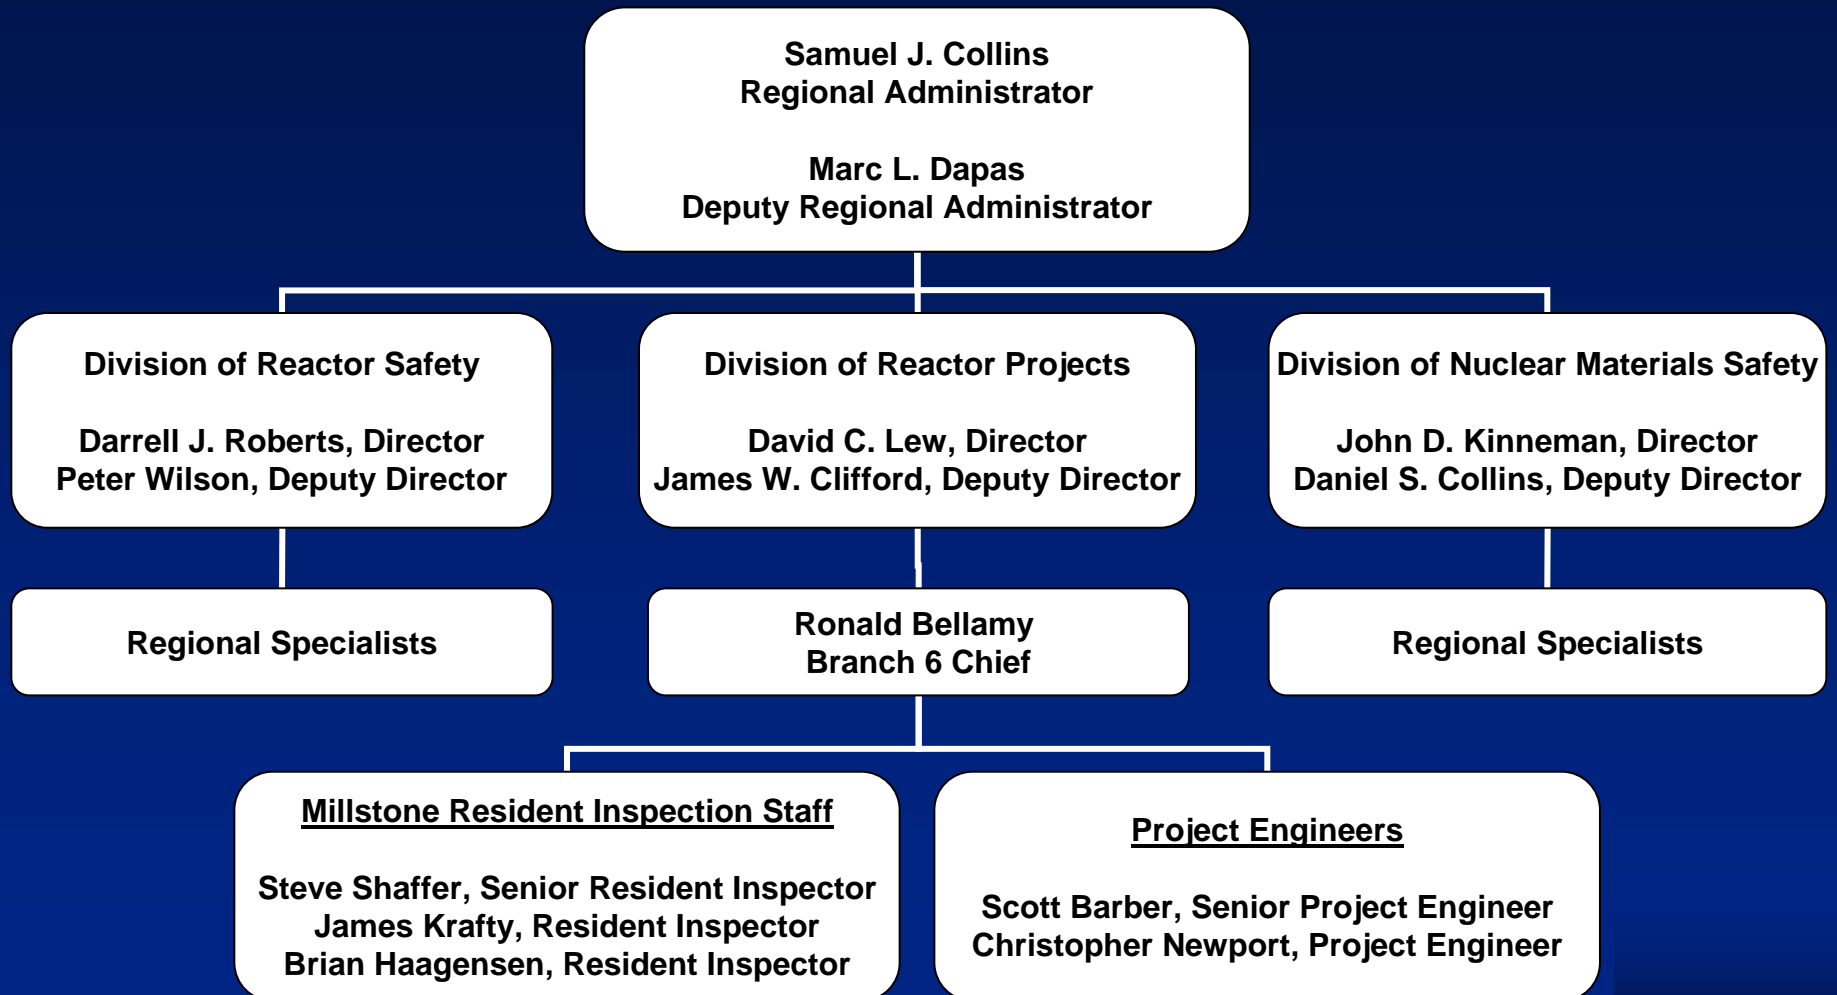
Samuel J. Collins
Regional Administrator

Marc L. Dapas
Deputy Regional Administrator

Division of Reactor Safety

Darrell J. Roberts, Director
Peter Wilson, Deputy Director

Division of Reactor Projects

David C. Lew, Director
James W. Clifford, Deputy Director

Division of Nuclear Materials Safety

John D. Kinneman, Director
Daniel S. Collins, Deputy Director

Regional Specialists

Ronald Bellamy
Branch 6 Chief

Regional Specialists

Millstone Resident Inspection Staff

Steve Shaffer, Senior Resident Inspector
James Krafty, Resident Inspector
Brian Haagensen, Resident Inspector

Project Engineers

Scott Barber, Senior Project Engineer
Christopher Newport, Project Engineer